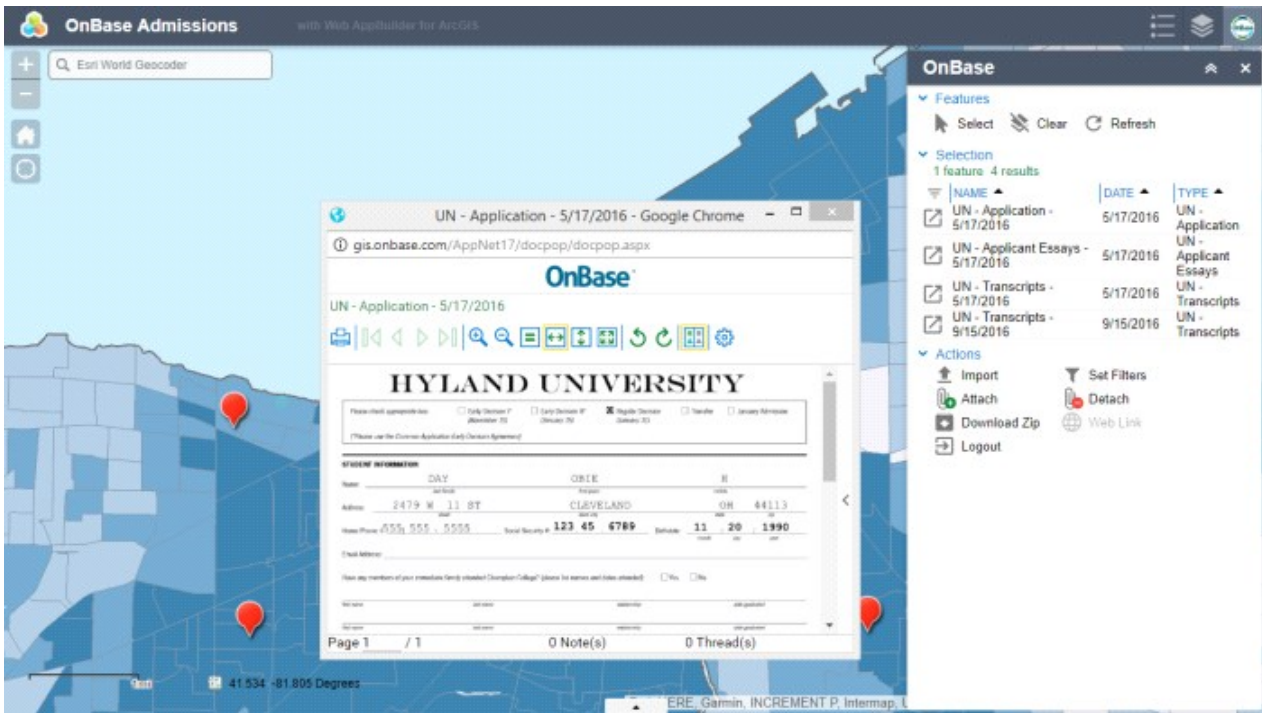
OnBase Admissions with Web AppBuilder for ArcGIS

Esri World Geocoder

OnBase

Features
Select Clear Refresh

Selection
1 feature 4 results

| NAME | DATE | TYPE |
|---|---|---|
| UN - Application - 5/17/2016 | 5/17/2016 | UN - Application |
| UN - Applicant Essays - 5/17/2016 | 5/17/2016 | UN - Applicant Essays |
| UN - Transcripts - 5/17/2016 | 5/17/2016 | UN - Transcripts |
| UN - Transcripts - 9/15/2016 | 9/15/2016 | UN - Transcripts |

Actions
Import Set Filters
Attach Detach
Download Zip Web Link
Logout

UN - Application - 5/17/2016 - Google Chrome
gis.onbase.com/AppNet17/docpop/docpop.aspx
OnBase
UN - Application - 5/17/2016

HYLAND UNIVERSITY
Please check appropriate box: Early Decision I Early Decision II Regular Decision Transfer January Admission
STUDENT INFORMATION
Name: DAY OBIE H
Address: 2479 W 11 ST CLEVELAND OH 44113
Home Phone 555 555 5555 Social Security # 123 45 6789 Birthdate 11 20 1990
E-mail Address:
Have any members of your immediate family attended Champlain College?
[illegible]

Page 1 / 1 0 Note(s) 0 Thread(s)

41.534 -81.805 Degrees
ERE, Garmin, INCREMENT P, Intermap, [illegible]